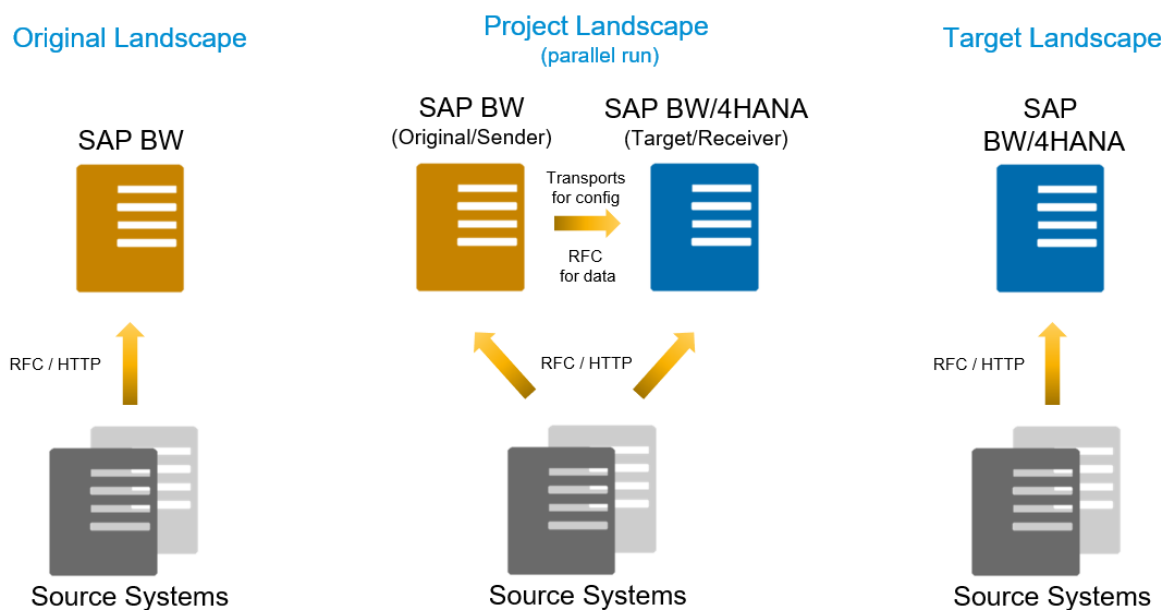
Original Landscape

SAP BW

RFC / HTTP

Source Systems

Project Landscape
(parallel run)

SAP BW
(Original/Sender)

SAP BW/4HANA
(Target/Receiver)

Transports for config

RFC for data

RFC / HTTP

Source Systems

Target Landscape

SAP BW/4HANA

RFC / HTTP

Source Systems